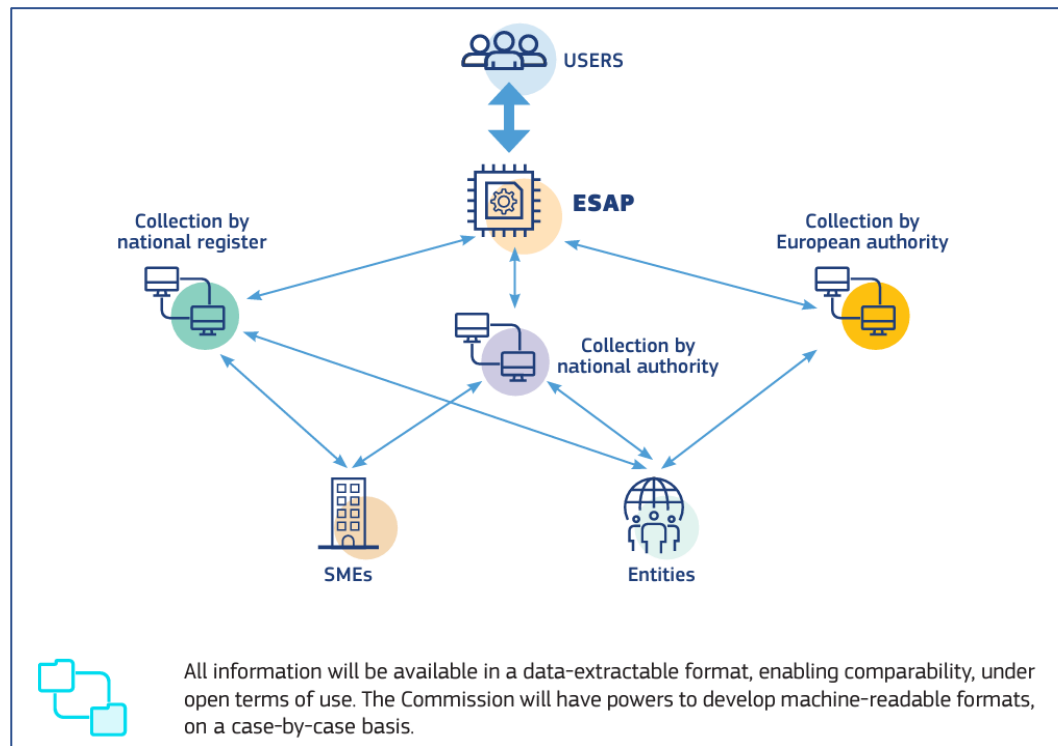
USERS

ESAP

Collection by national register

Collection by European authority

Collection by national authority

SMEs

Entities

All information will be available in a data-extractable format, enabling comparability, under open terms of use. The Commission will have powers to develop machine-readable formats, on a case-by-case basis.